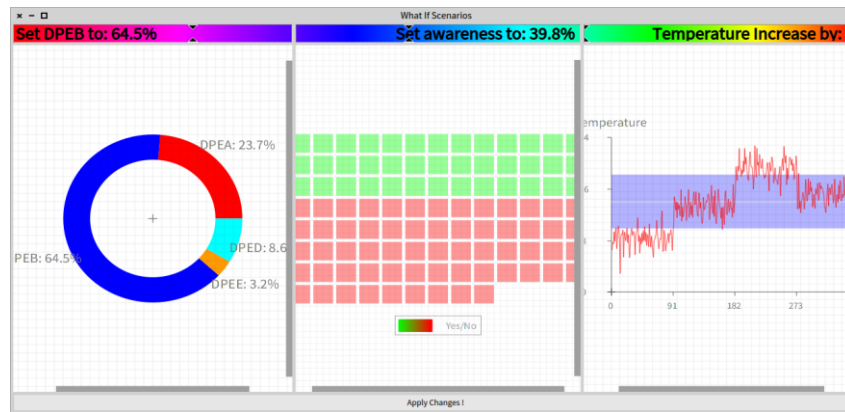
What If Scenarios

Set DPEB to: 64.5%

Set awareness to: 39.8%

Temperature Increase by:

DPEA: 23.7%

PEB: 64.5%

DPED: 8.6

DPEE: 3.2%

Yes/No

emperature

4

6

4

0

0

91

182

273

Apply Changes !